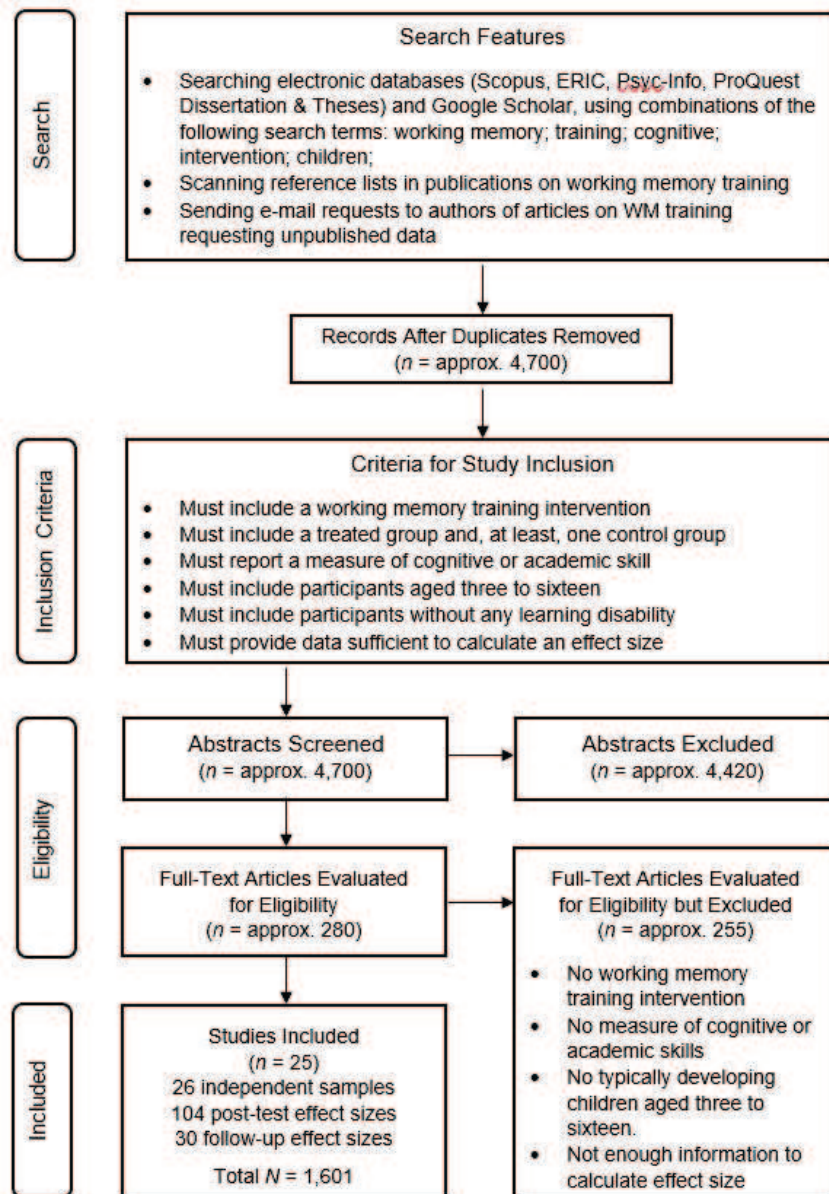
Search

Search Features

- Searching electronic databases (Scopus, ERIC, Psyc-Info, ProQuest Dissertation & Theses) and Google Scholar, using combinations of the following search terms: working memory; training; cognitive; intervention; children;
- Scanning reference lists in publications on working memory training
- Sending e-mail requests to authors of articles on WM training requesting unpublished data

Records After Duplicates Removed
($n$ = approx. 4,700)

Inclusion Criteria

Criteria for Study Inclusion

- Must include a working memory training intervention
- Must include a treated group and, at least, one control group
- Must report a measure of cognitive or academic skill
- Must include participants aged three to sixteen
- Must include participants without any learning disability
- Must provide data sufficient to calculate an effect size

Eligibility

Abstracts Screened
($n$ = approx. 4,700)

Abstracts Excluded
($n$ = approx. 4,420)

Full-Text Articles Evaluated for Eligibility
($n$ = approx. 280)

Full-Text Articles Evaluated for Eligibility but Excluded
($n$ = approx. 255)

- No working memory training intervention
- No measure of cognitive or academic skills
- No typically developing children aged three to sixteen.
- Not enough information to calculate effect size

Included

Studies Included
($n$ = 25)
26 independent samples
104 post-test effect sizes
30 follow-up effect sizes
Total $N$ = 1,601